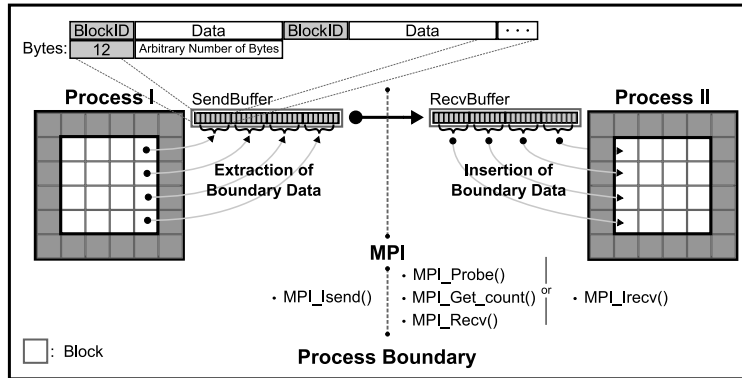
| BlockID | Data | BlockID | Data | · · · |
|---|---|---|---|---|
| 12 | Arbitrary Number of Bytes | | | |

Bytes:

Process I

SendBuffer

RecvBuffer

Process II

Extraction of Boundary Data

Insertion of Boundary Data

MPI

• MPI_Isend()

• MPI_Probe()
• MPI_Get_count()
• MPI_Recv()

or

• MPI_Irecv()

: Block

Process Boundary